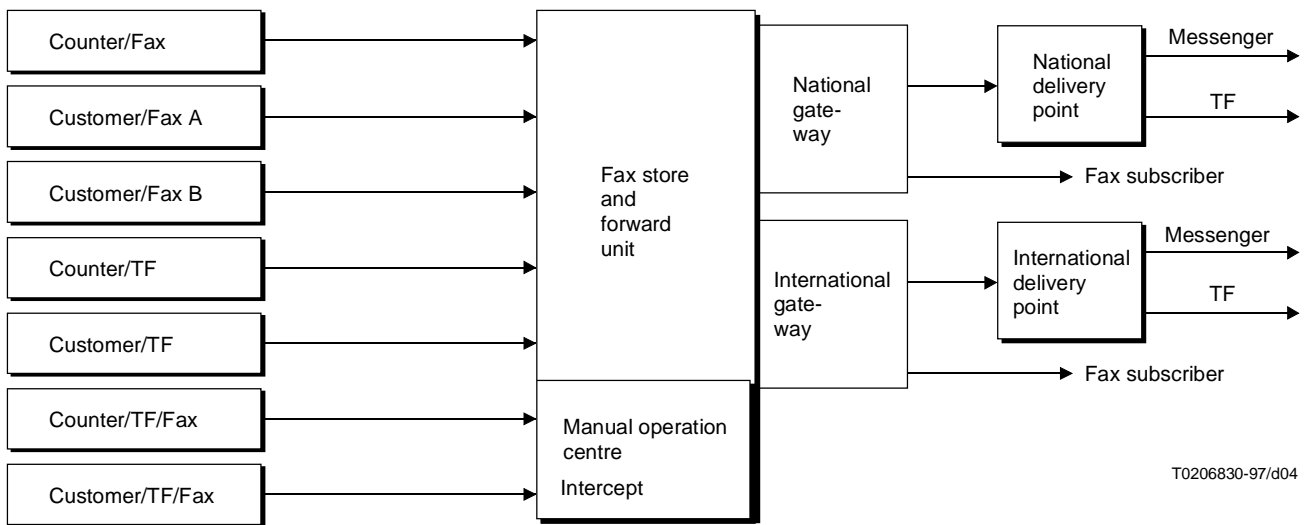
Counter/Fax

Customer/Fax A

Customer/Fax B

Counter/TF

Customer/TF

Counter/TF/Fax

Customer/TF/Fax

Fax store and forward unit

Manual operation centre

Intercept

National gateway

International gateway

National delivery point

International delivery point

Messenger

TF

Fax subscriber

Messenger

TF

Fax subscriber

T0206830-97/d04